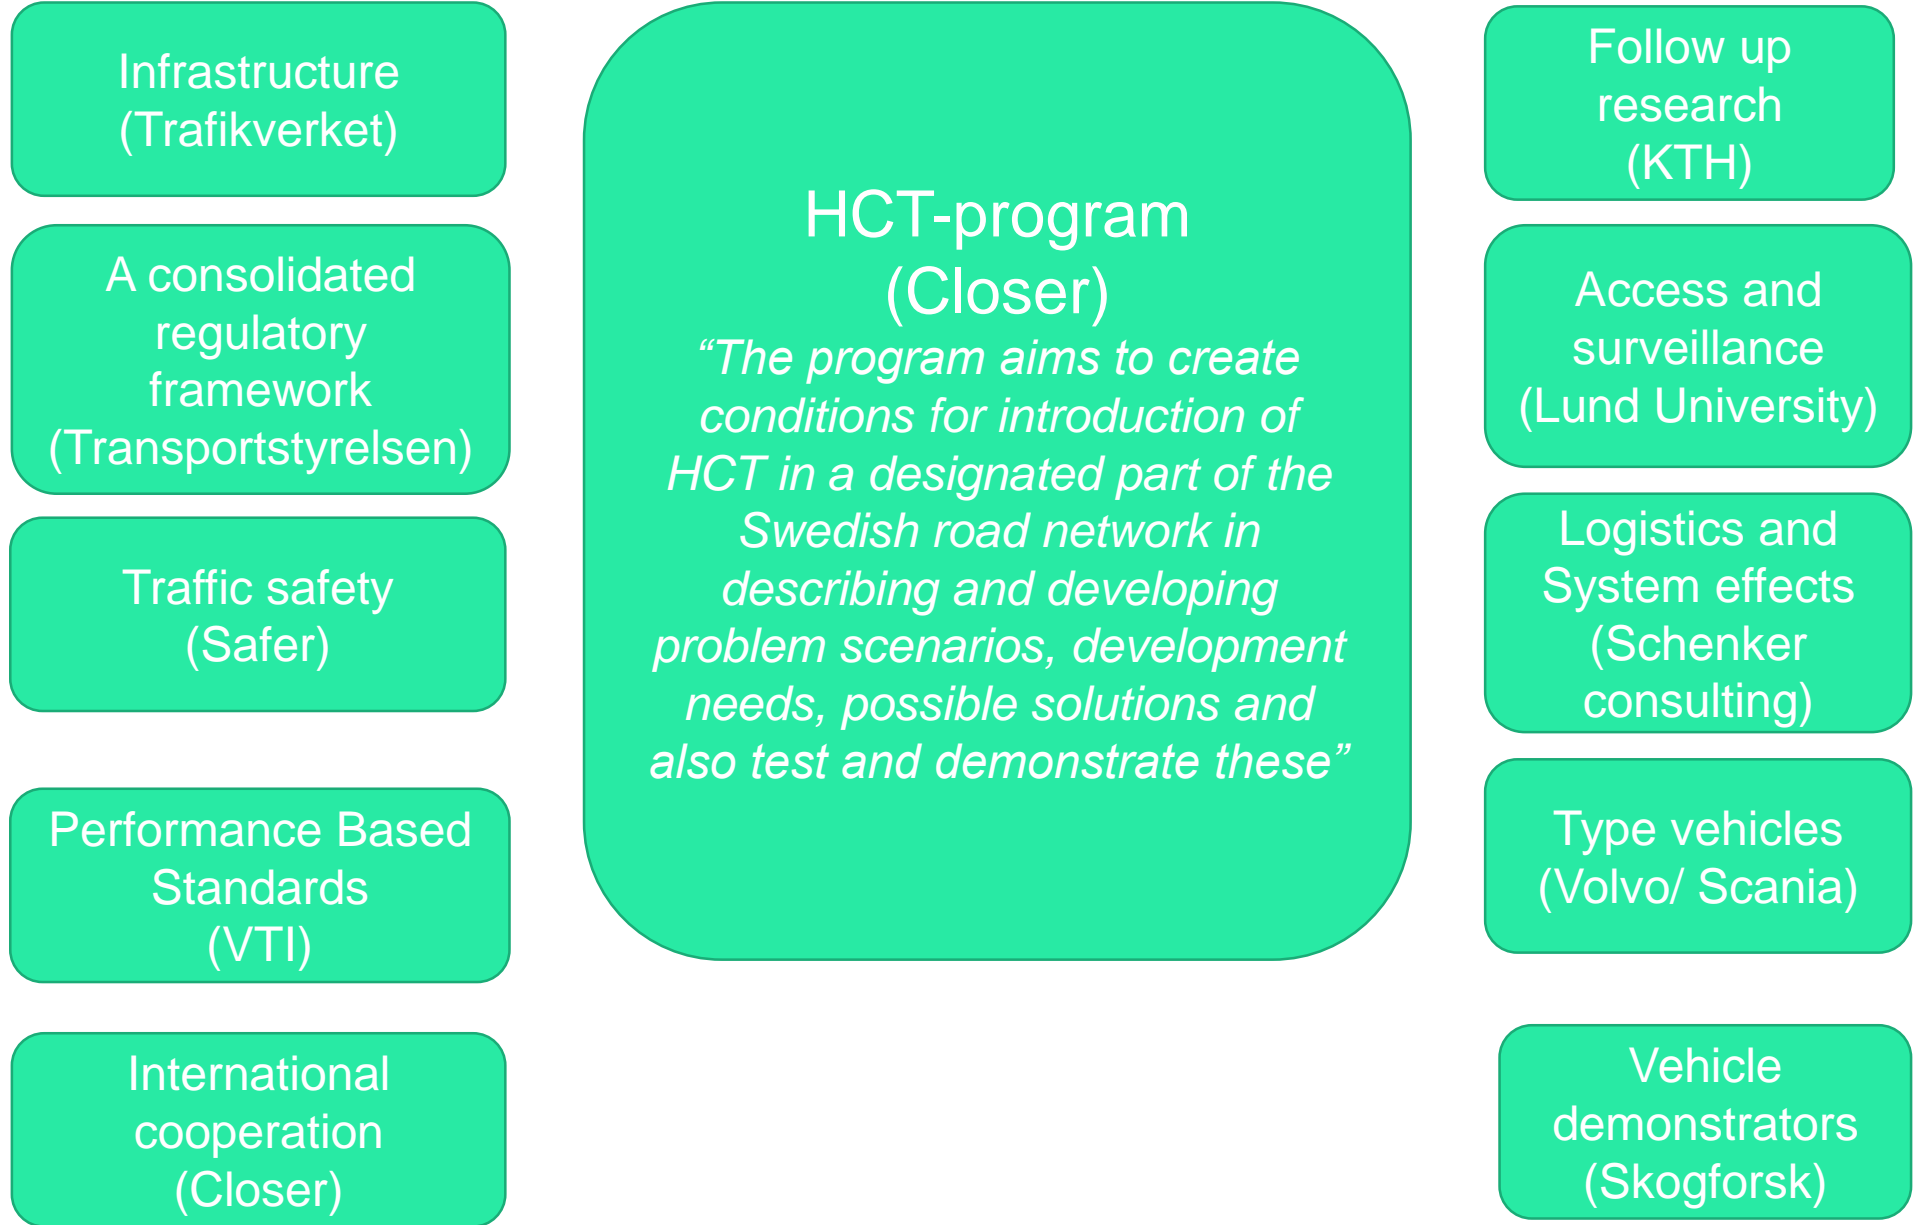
Infrastructure (Trafikverket)

A consolidated regulatory framework (Transportstyrelsen)

Traffic safety (Safer)

Performance Based Standards (VTI)

International cooperation (Closer)

HCT-program (Closer)

*“The program aims to create conditions for introduction of HCT in a designated part of the Swedish road network in describing and developing problem scenarios, development needs, possible solutions and also test and demonstrate these”*

Follow up research (KTH)

Access and surveillance (Lund University)

Logistics and System effects (Schenker consulting)

Type vehicles (Volvo/ Scania)

Vehicle demonstrators (Skogforsk)